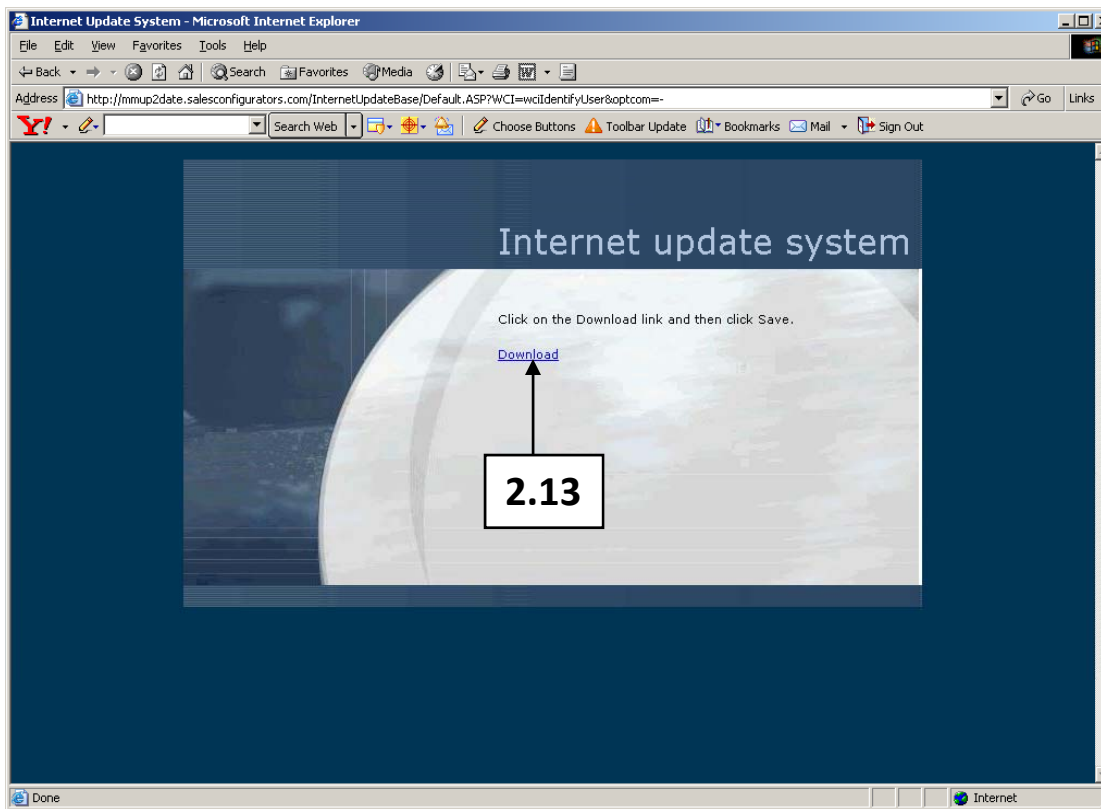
Internet Update System - Microsoft Internet Explorer

File Edit View Favorites Tools Help

Back Search Favorites Media

Address http://mmup2date.salesconfigurators.com/InternetUpdateBase/Default.ASP?WCI=wciIdentifyUser&optcom=- Go Links

Y! Search Web Choose Buttons Toolbar Update Bookmarks Mail Sign Out

Internet update system

Click on the Download link and then click Save.

Download

2.13

Done Internet